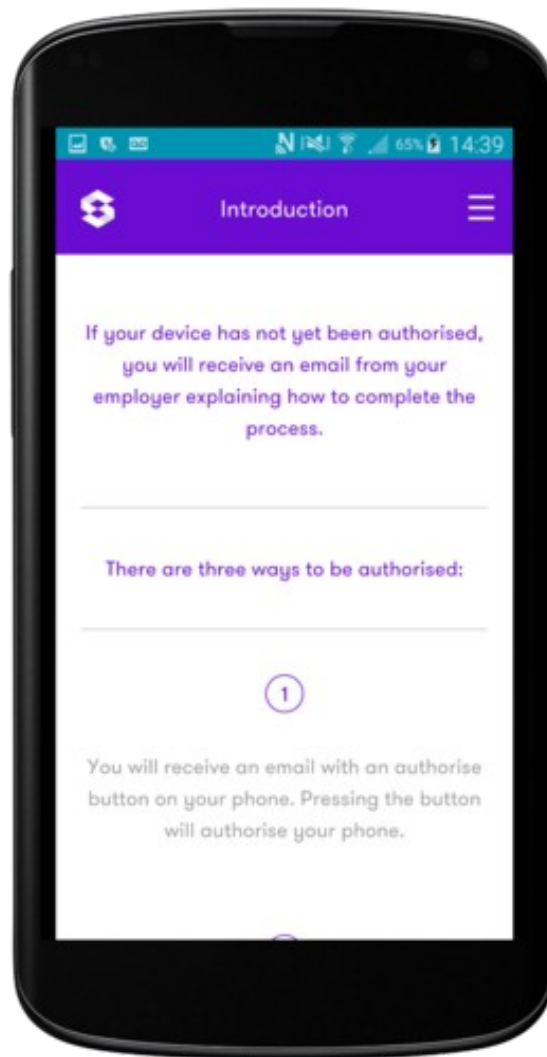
65% 14:39

Introduction

If your device has not yet been authorised, you will receive an email from your employer explaining how to complete the process.

There are three ways to be authorised:

1

You will receive an email with an authorise button on your phone. Pressing the button will authorise your phone.